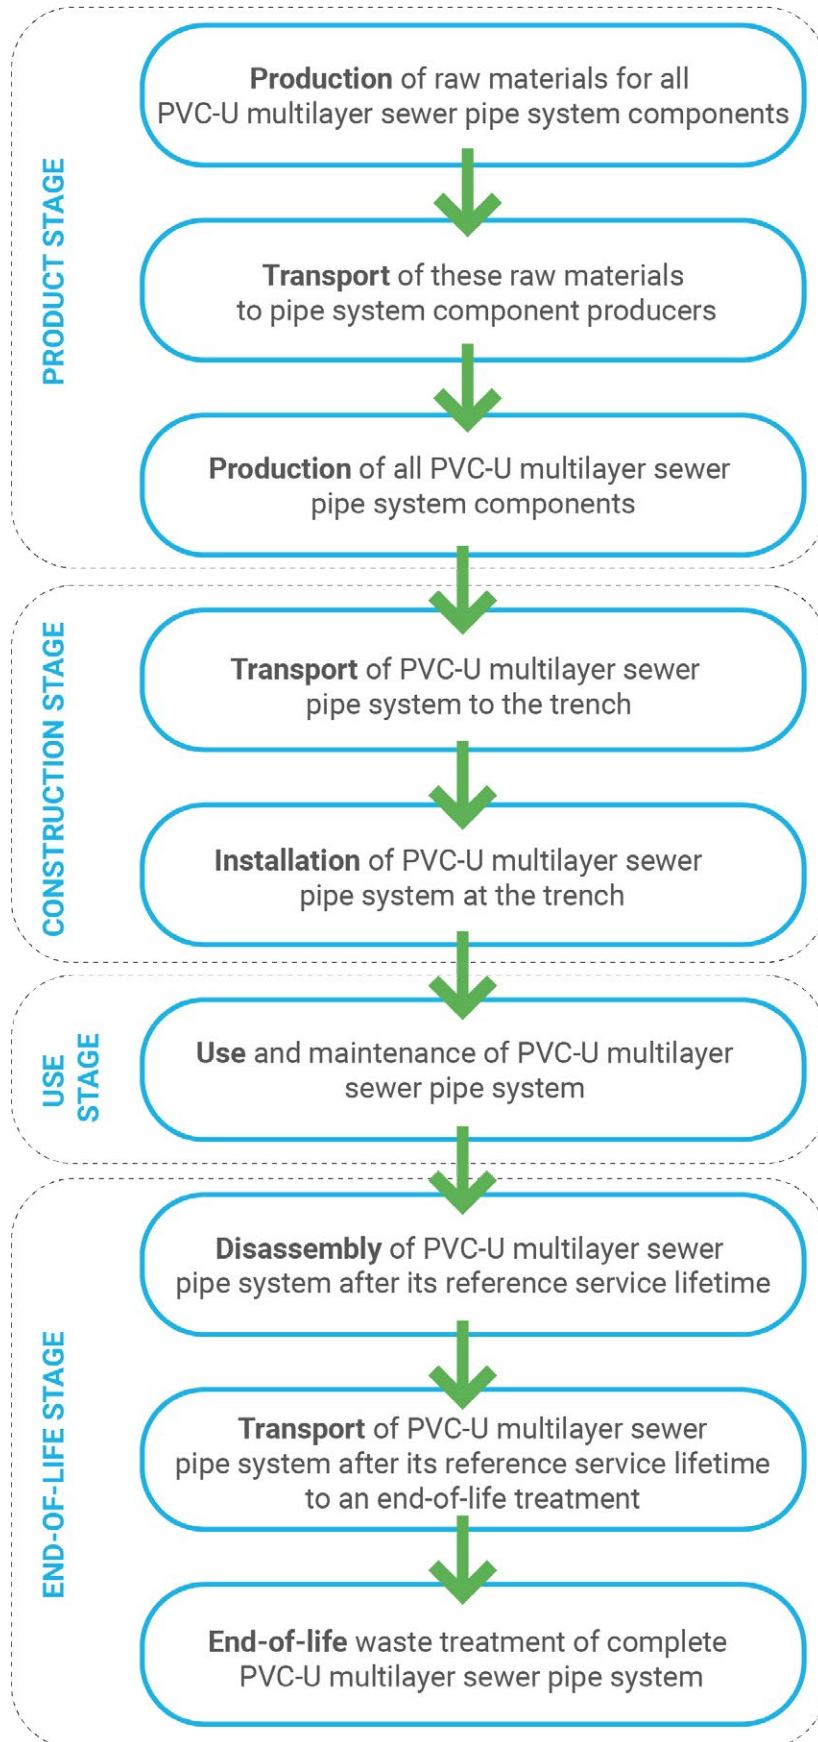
PRODUCT STAGE

Production of raw materials for all PVC-U multilayer sewer pipe system components

Transport of these raw materials to pipe system component producers

Production of all PVC-U multilayer sewer pipe system components

CONSTRUCTION STAGE

Transport of PVC-U multilayer sewer pipe system to the trench

Installation of PVC-U multilayer sewer pipe system at the trench

USE STAGE

Use and maintenance of PVC-U multilayer sewer pipe system

END-OF-LIFE STAGE

Disassembly of PVC-U multilayer sewer pipe system after its reference service lifetime

Transport of PVC-U multilayer sewer pipe system after its reference service lifetime to an end-of-life treatment

End-of-life waste treatment of complete PVC-U multilayer sewer pipe system